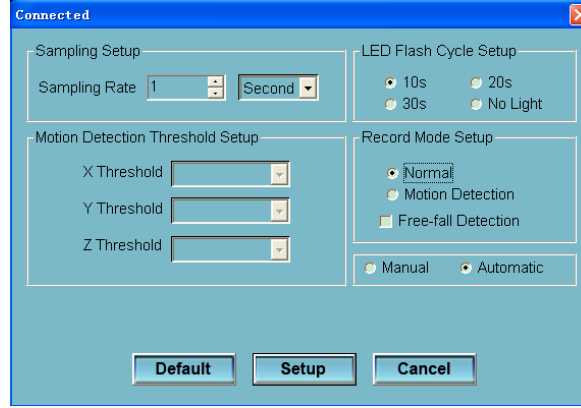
Connected

Sampling Setup
Sampling Rate 1 Second

LED Flash Cycle Setup
10s 20s
30s No Light

Motion Detection Threshold Setup
X Threshold
Y Threshold
Z Threshold

Record Mode Setup
Normal
Motion Detection
Free-fall Detection

Manual Automatic

Default Setup Cancel